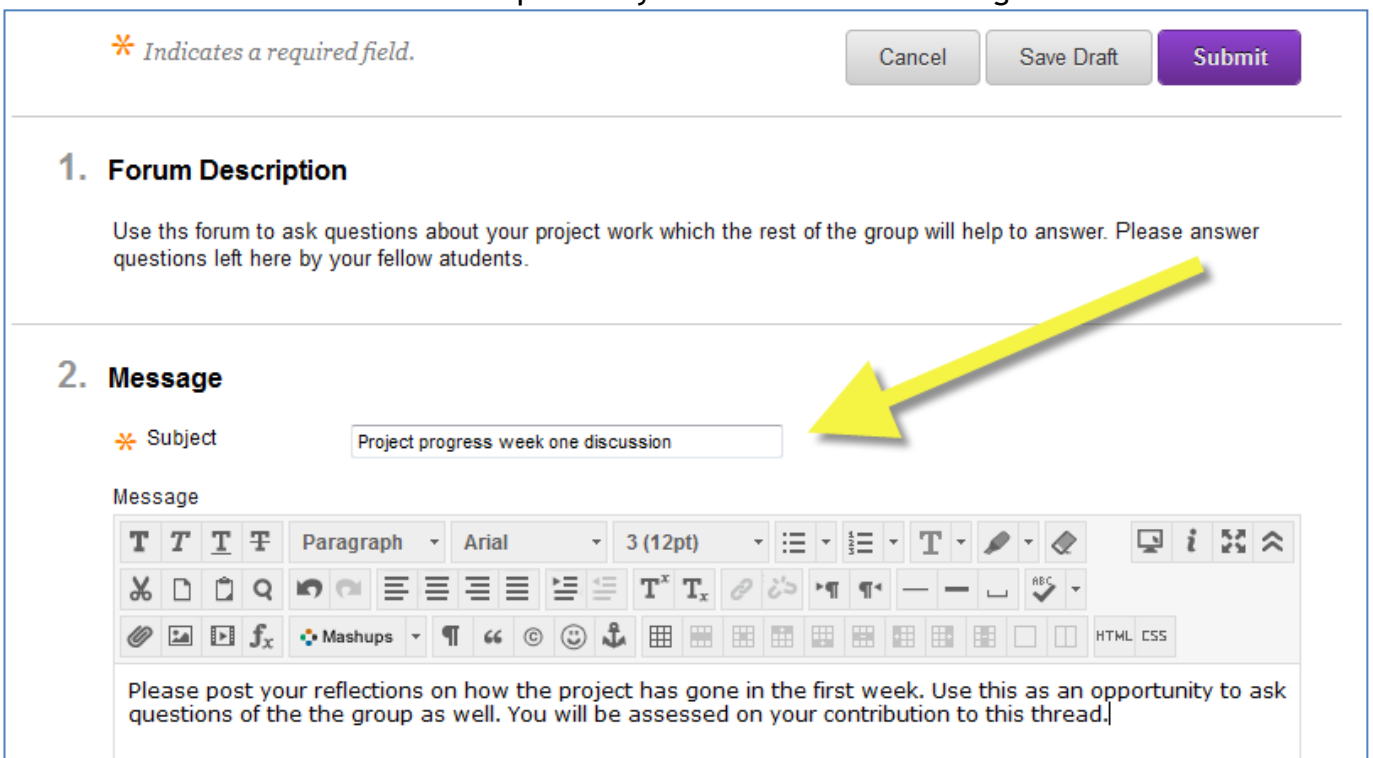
* Indicates a required field.

Cancel Save Draft Submit

1. Forum Description

Use ths forum to ask questions about your project work which the rest of the group will help to answer. Please answer questions left here by your fellow atudents.

2. Message

* Subject Project progress week one discussion

Message

Paragraph Arial 3 (12pt)

Mashups

HTML CSS

Please post your reflections on how the project has gone in the first week. Use this as an opportunity to ask questions of the the group as well. You will be assessed on your contribution to this thread.